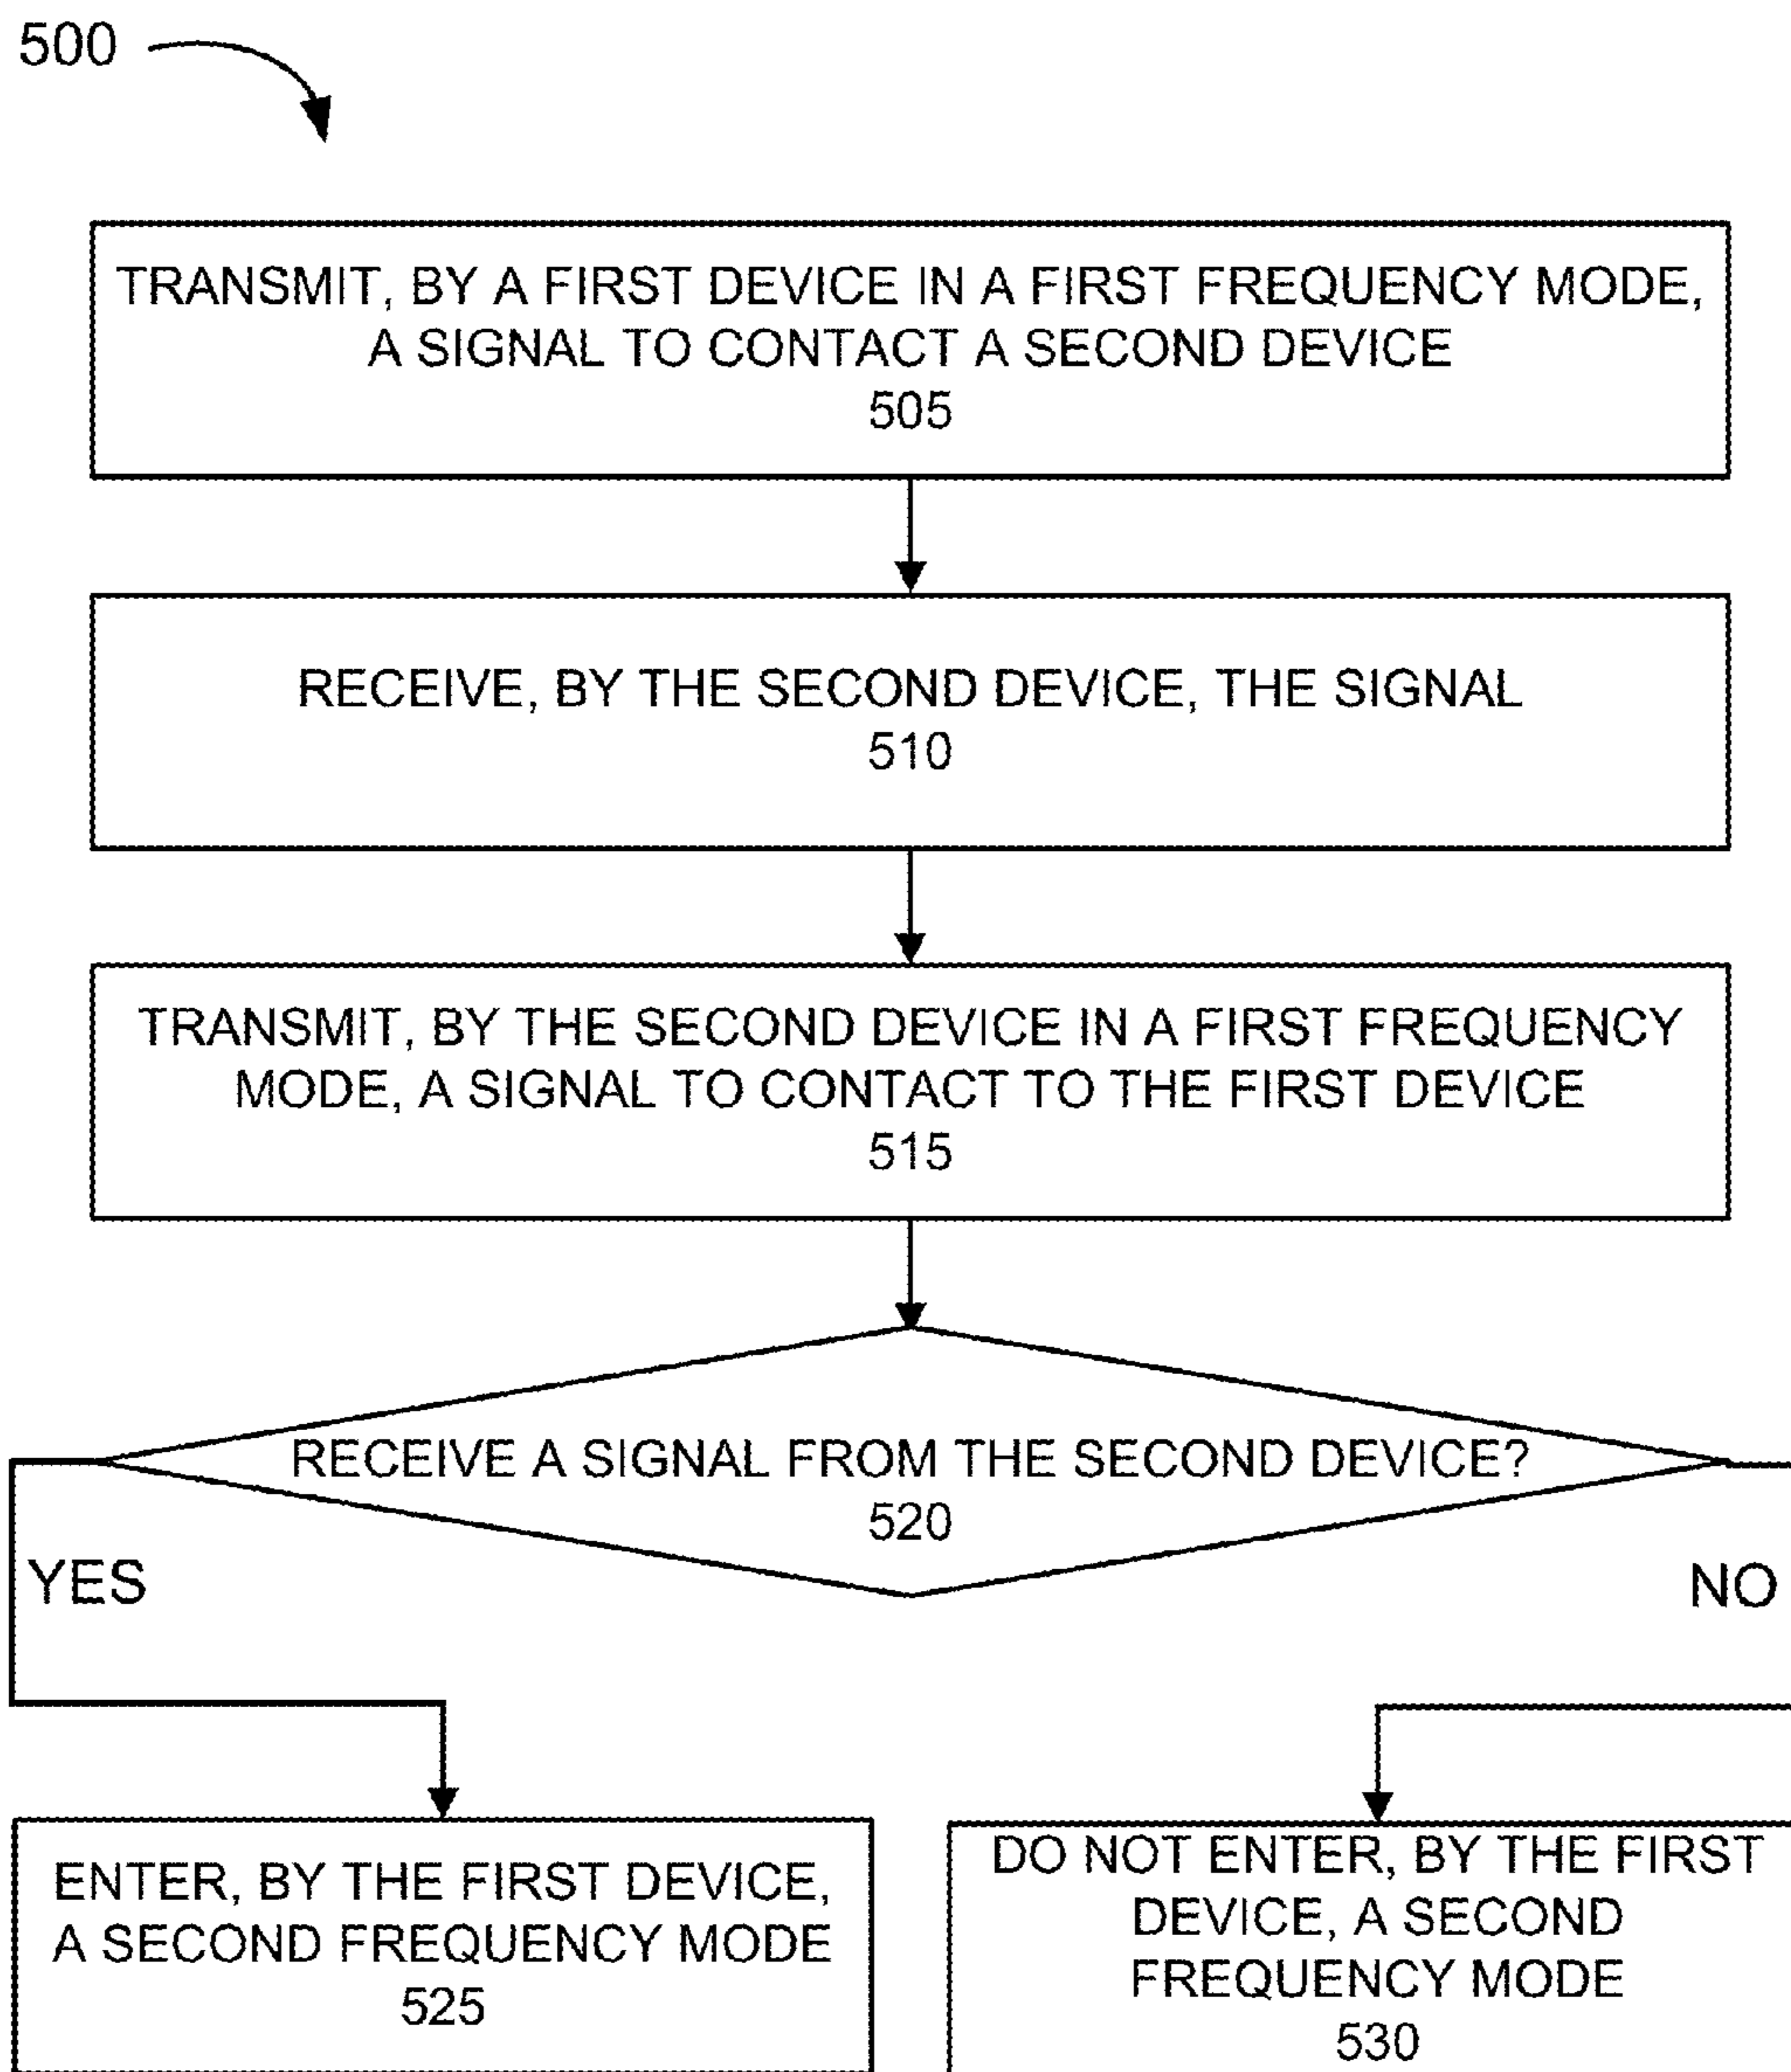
500

TRANSMIT, BY A FIRST DEVICE IN A FIRST FREQUENCY MODE, A SIGNAL TO CONTACT A SECOND DEVICE
505

RECEIVE, BY THE SECOND DEVICE, THE SIGNAL
510

TRANSMIT, BY THE SECOND DEVICE IN A FIRST FREQUENCY MODE, A SIGNAL TO CONTACT TO THE FIRST DEVICE
515

RECEIVE A SIGNAL FROM THE SECOND DEVICE?
520

YES

NO

ENTER, BY THE FIRST DEVICE, A SECOND FREQUENCY MODE
525

DO NOT ENTER, BY THE FIRST DEVICE, A SECOND FREQUENCY MODE
530